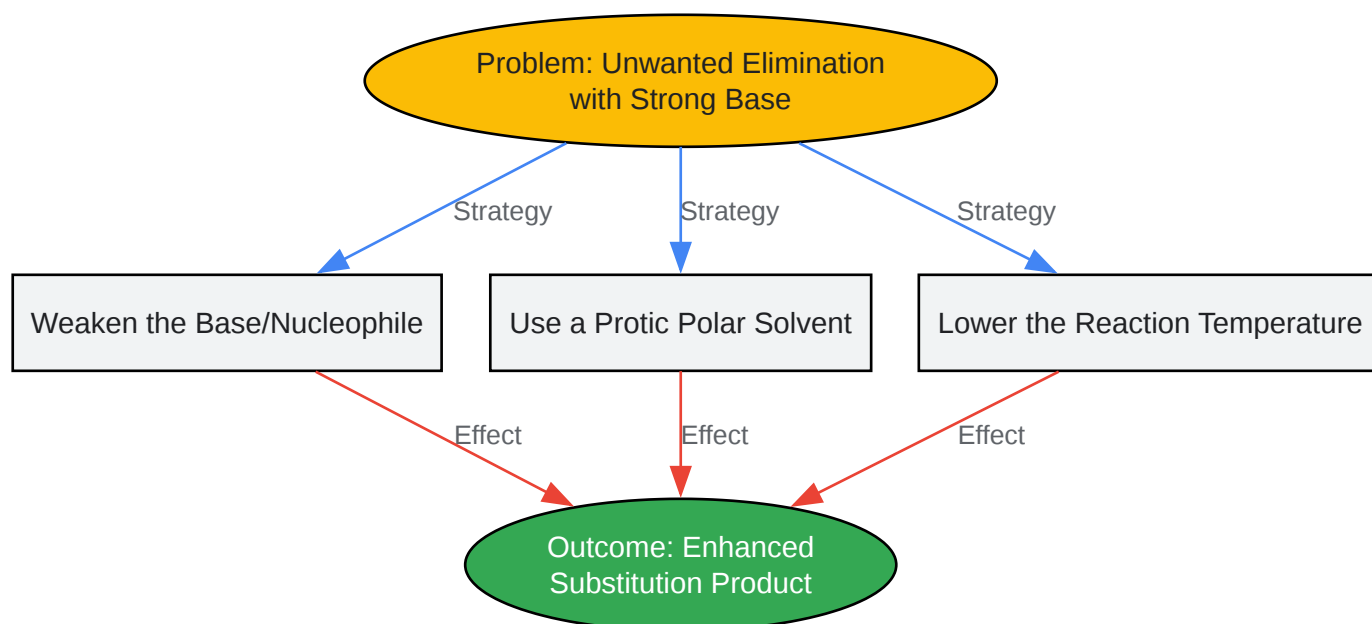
Problem: Unwanted Elimination with Strong Base

Strategy

Strategy

Strategy

Weaken the Base/Nucleophile

Use a Protic Polar Solvent

Lower the Reaction Temperature

Effect

Effect

Effect

Outcome: Enhanced Substitution Product